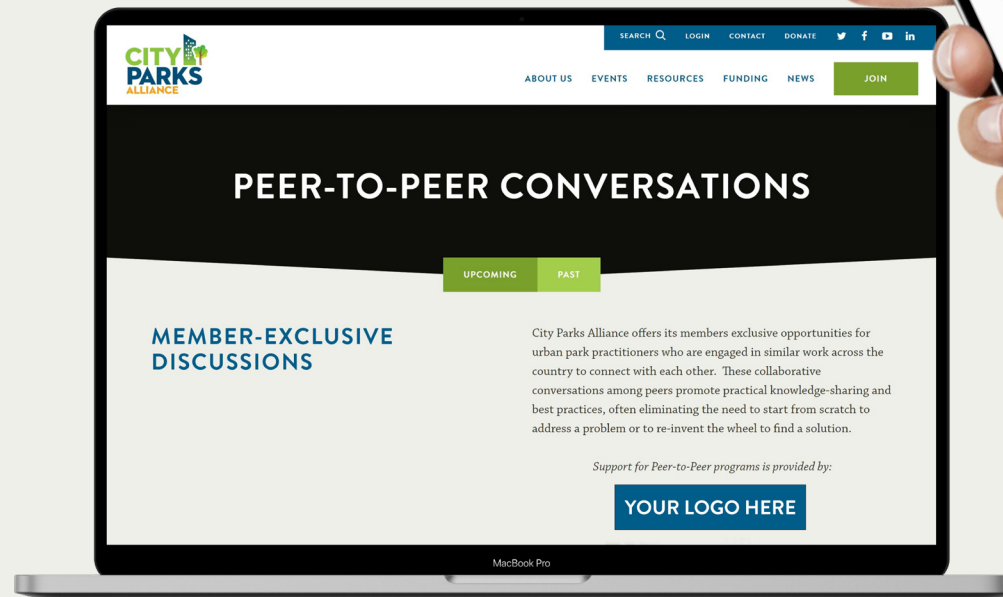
CITY PARKS ALLIANCE

SEARCH LOGIN CONTACT DONATE

ABOUT US EVENTS RESOURCES FUNDING NEWS JOIN

PEER-TO-PEER CONVERSATIONS

UPCOMING PAST

MEMBER-EXCLUSIVE DISCUSSIONS

City Parks Alliance offers its members exclusive opportunities for urban park practitioners who are engaged in similar work across the country to connect with each other. These collaborative conversations among peers promote practical knowledge-sharing and best practices, often eliminating the need to start from scratch to address a problem or to re-invent the wheel to find a solution.

Support for Peer-to-Peer programs is provided by:

YOUR LOGO HERE

MacBook Pro